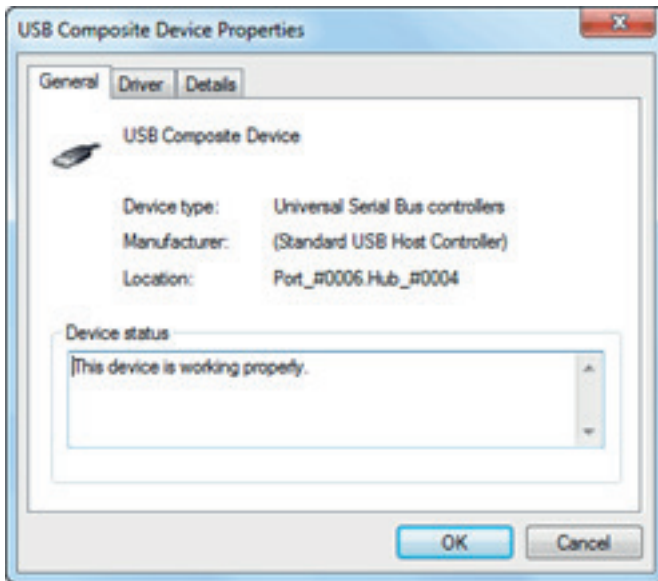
USB Composite Device Properties

General | Driver | Details

USB Composite Device

Device type: Universal Serial Bus controllers

Manufacturer: (Standard USB Host Controller)

Location: Port_#0006.Hub_#0004

Device status

This device is working properly.

OK | Cancel